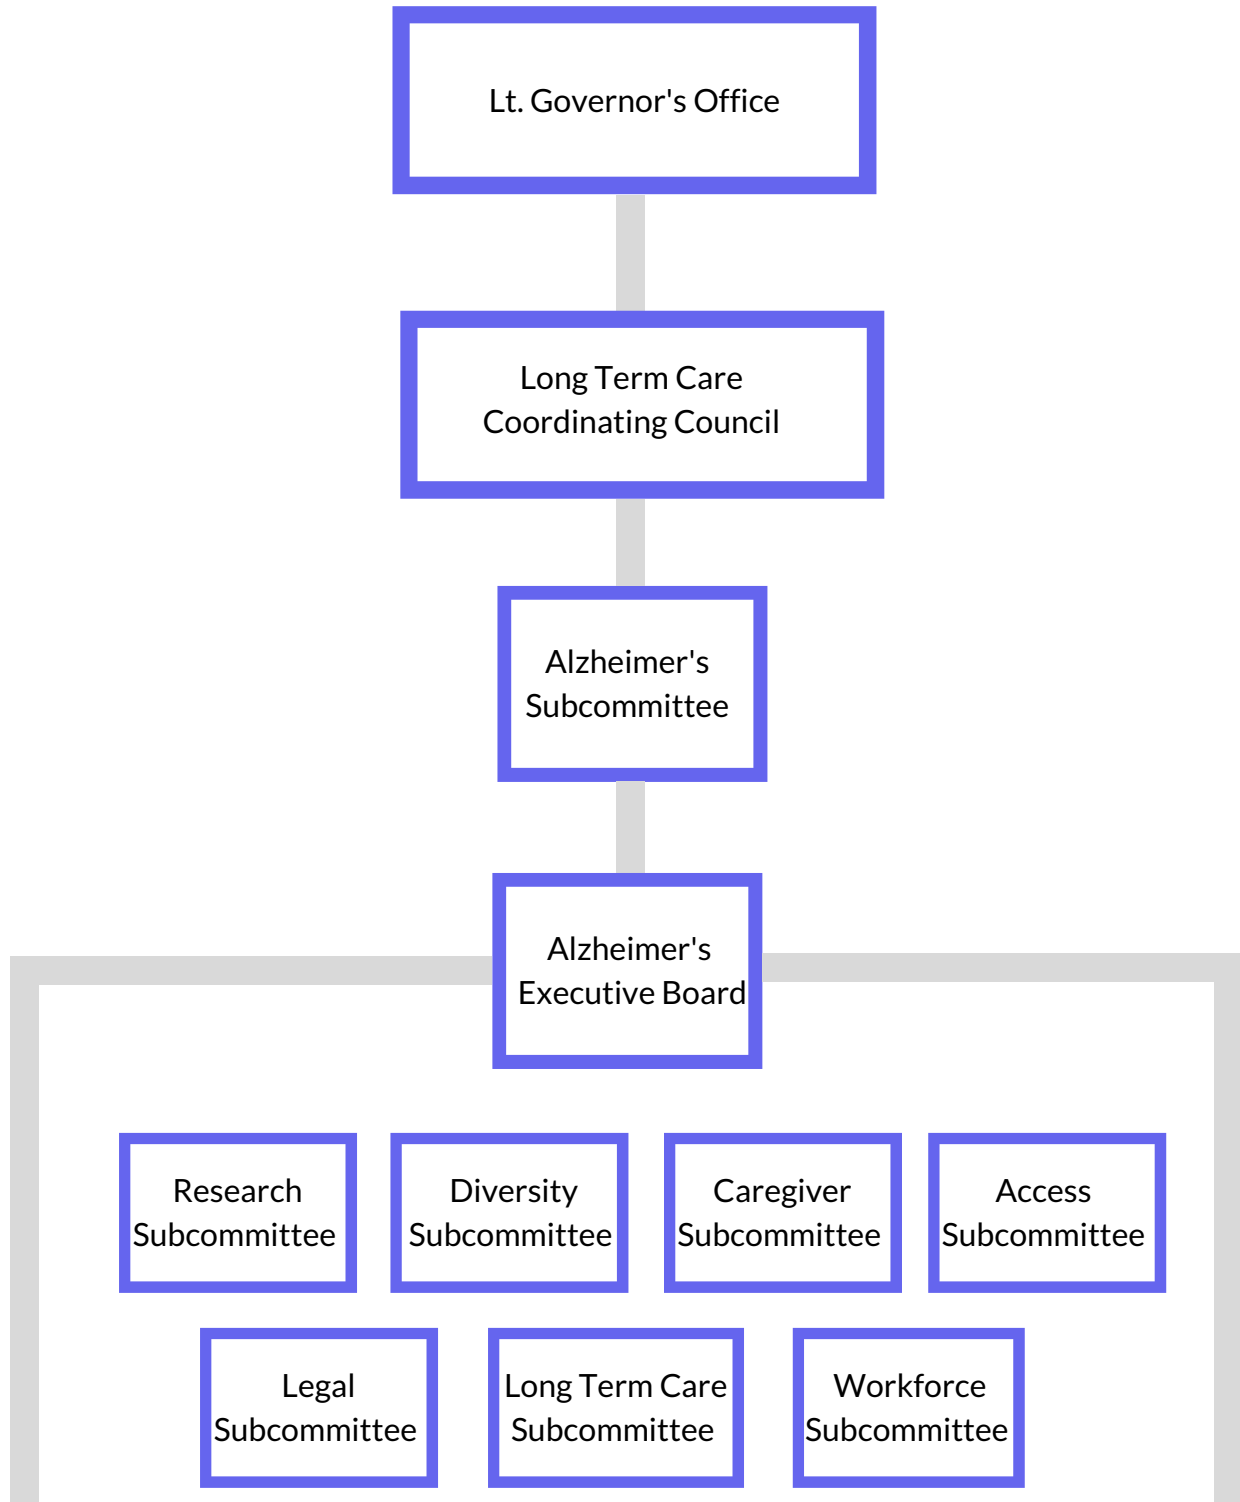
Lt. Governor's Office

Long Term Care Coordinating Council

Alzheimer's Subcommittee

Alzheimer's Executive Board

Research Subcommittee

Diversity Subcommittee

Caregiver Subcommittee

Access Subcommittee

Legal Subcommittee

Long Term Care Subcommittee

Workforce Subcommittee